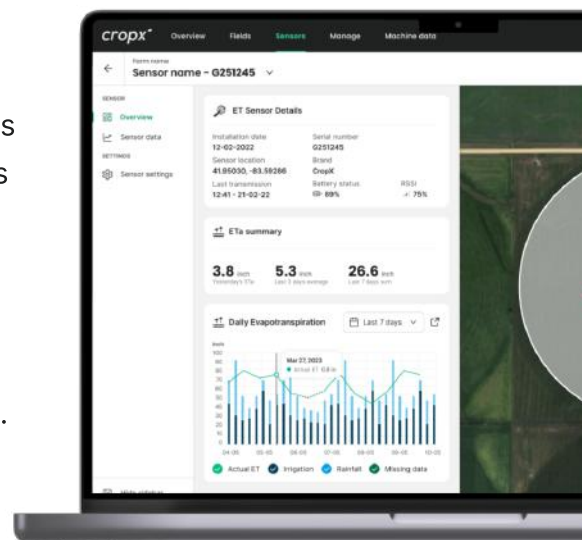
s
s

.

cropx Overview Fields Sensors Manage Machine data

Farm name
Sensor name - G251245

SENSOR
Overview
Sensor data
SETTINGS
Sensor settings

ET Sensor Details

Installation date
12-02-2022
Serial number
G251245
Sensor location
41.85030, -83.59266
Brand
CropX
Last transmission
12:41 - 21-02-22
Battery status
89%
RSSI
75%

ETa summary

3.8 inch
Yesterday's ETa
5.3 inch
Last 3 days average
26.6 inch
Last 7 days sum

Daily Evapotranspiration
Last 7 days

Inch
100
90
80
70
60
50
40
30
20
10
0

Mar 27, 2023
Actual ET 6.8 in

04-05 05-05 06-05 07-05 08-05 09-05 10-05

Actual ET Irrigation Rainfall Missing data

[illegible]